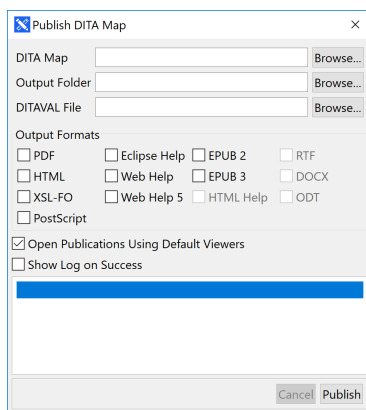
Publish DITA Map ×

DITA Map Browse...
Output Folder Browse...
DITAVAL File Browse...

Output Formats
PDF
Eclipse Help
EPUB 2
RTF
HTML
Web Help
EPUB 3
DOCX
XSL-FO
Web Help 5
HTML Help
ODT
PostScript

Open Publications Using Default Viewers
Show Log on Success

Cancel Publish